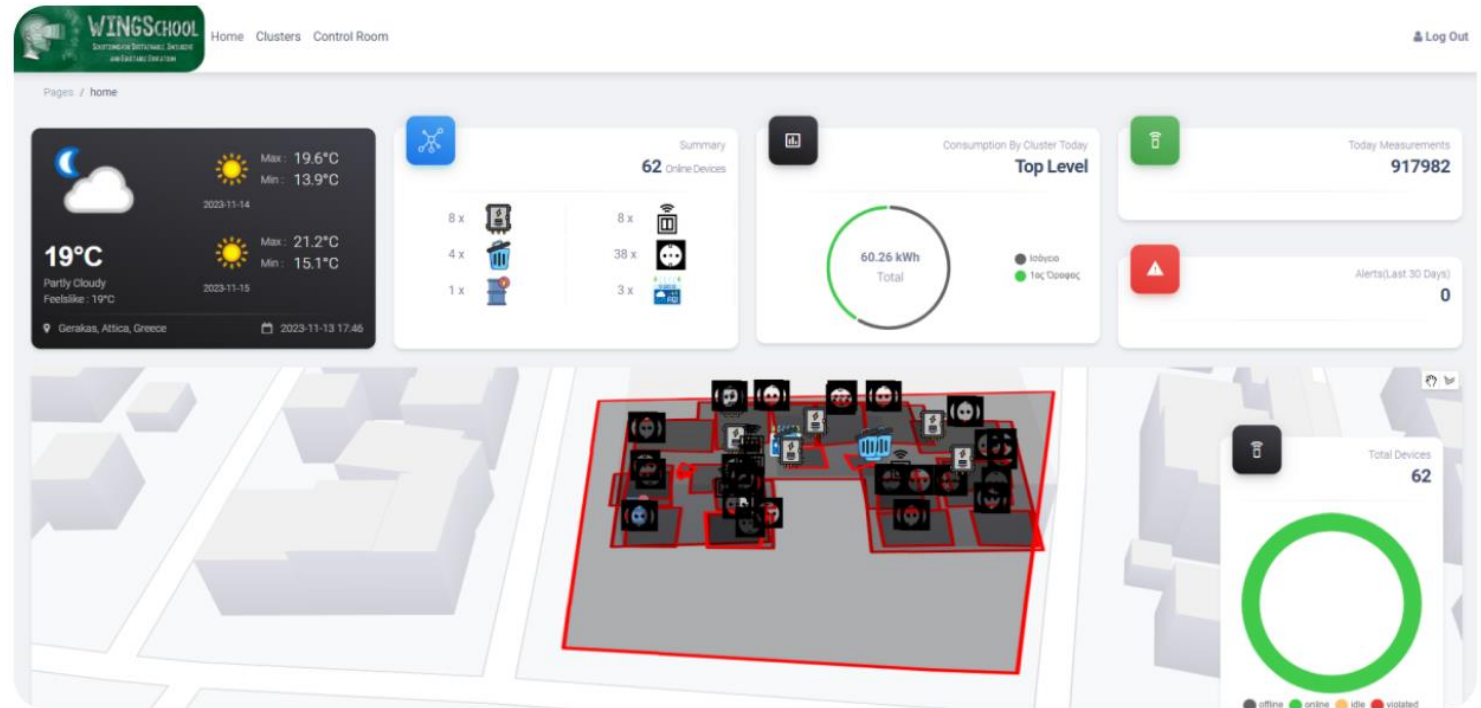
WINGSCHOOL
SUSTAINABLE SOLUTIONS

Home Clusters Control Room

Log Out

Pages / home

19°C
Partly Cloudy
Feelslike : 19°C

Max : 19.6°C
Min : 13.9°C
2023-11-14

Max : 21.2°C
Min : 15.1°C
2023-11-15

Gerakas, Attica, Greece

2023-11-13 17:46

Summary
62 Online Devices

8 x
8 x
4 x
38 x
1 x
3 x

Consumption By Cluster Today
Top Level

60.26 kWh
Total

Ισόγειο
1ος Όροφος

Today Measurements
917982

Alerts(Last 30 Days)
0

Total Devices
62

offline online idle violated